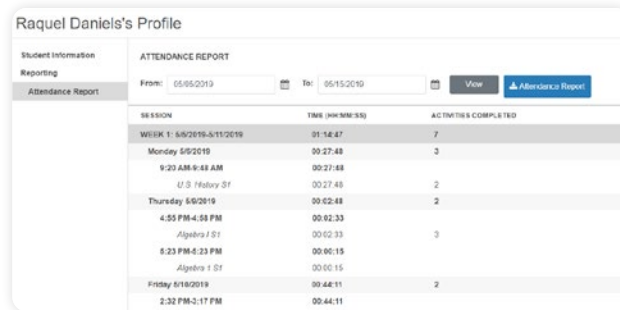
Raquel Daniels's Profile

Student Information
Reporting
Attendance Report

ATTENDANCE REPORT

From: 05/05/2019 To: 05/15/2019 View Attendance Report

| SESSION | TIME (HH:MM:SS) | ACTIVITIES COMPLETED |
|---|---|---|
| WEEK 1: 5/5/2019-5/11/2019 | 01:14:47 | 7 |
| Monday 5/6/2019 | 00:27:48 | 3 |
| 9:20 AM-9:48 AM | 00:27:48 | |
| U.S. History S1 | 00:27:48 | 2 |
| Thursday 5/9/2019 | 00:02:48 | 2 |
| 4:55 PM-4:58 PM | 00:02:33 | |
| Algebra I S1 | 00:02:33 | 3 |
| 5:23 PM-5:23 PM | 00:00:15 | |
| Algebra 1 S1 | 00:00:15 | 1 |
| Friday 5/10/2019 | 00:44:11 | 2 |
| 2:32 PM-3:17 PM | 00:44:11 | |